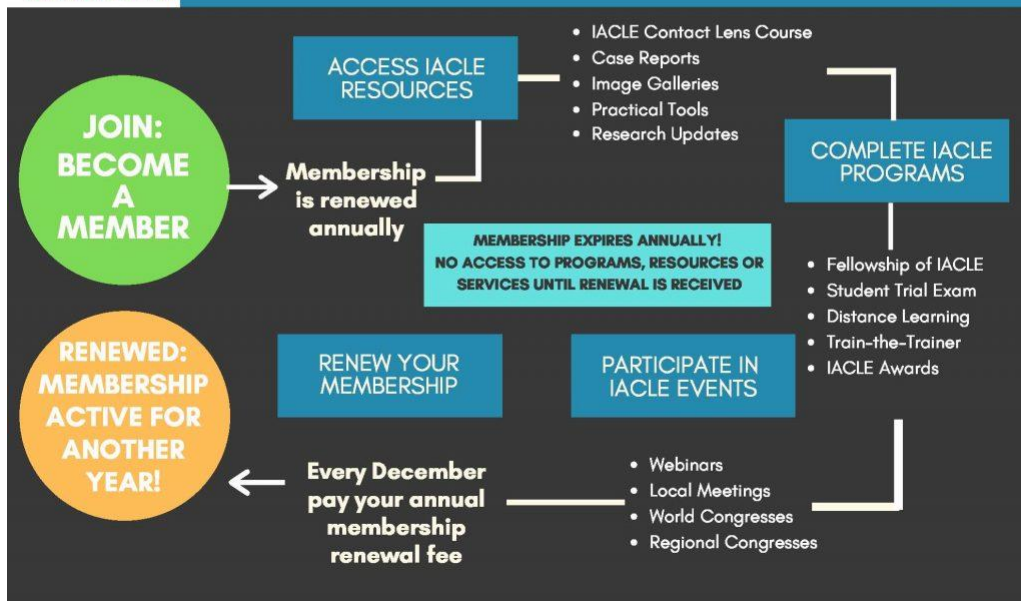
JOIN: BECOME A MEMBER

Membership is renewed annually

ACCESS IACLE RESOURCES

- IACLE Contact Lens Course
- Case Reports
- Image Galleries
- Practical Tools
- Research Updates

COMPLETE IACLE PROGRAMS

MEMBERSHIP EXPIRES ANNUALLY!
NO ACCESS TO PROGRAMS, RESOURCES OR SERVICES UNTIL RENEWAL IS RECEIVED

- Fellowship of IACLE
- Student Trial Exam
- Distance Learning
- Train-the-Trainer
- IACLE Awards

PARTICIPATE IN IACLE EVENTS

- Webinars
- Local Meetings
- World Congresses
- Regional Congresses

RENEW YOUR MEMBERSHIP

Every December pay your annual membership renewal fee

RENEWED: MEMBERSHIP ACTIVE FOR ANOTHER YEAR!